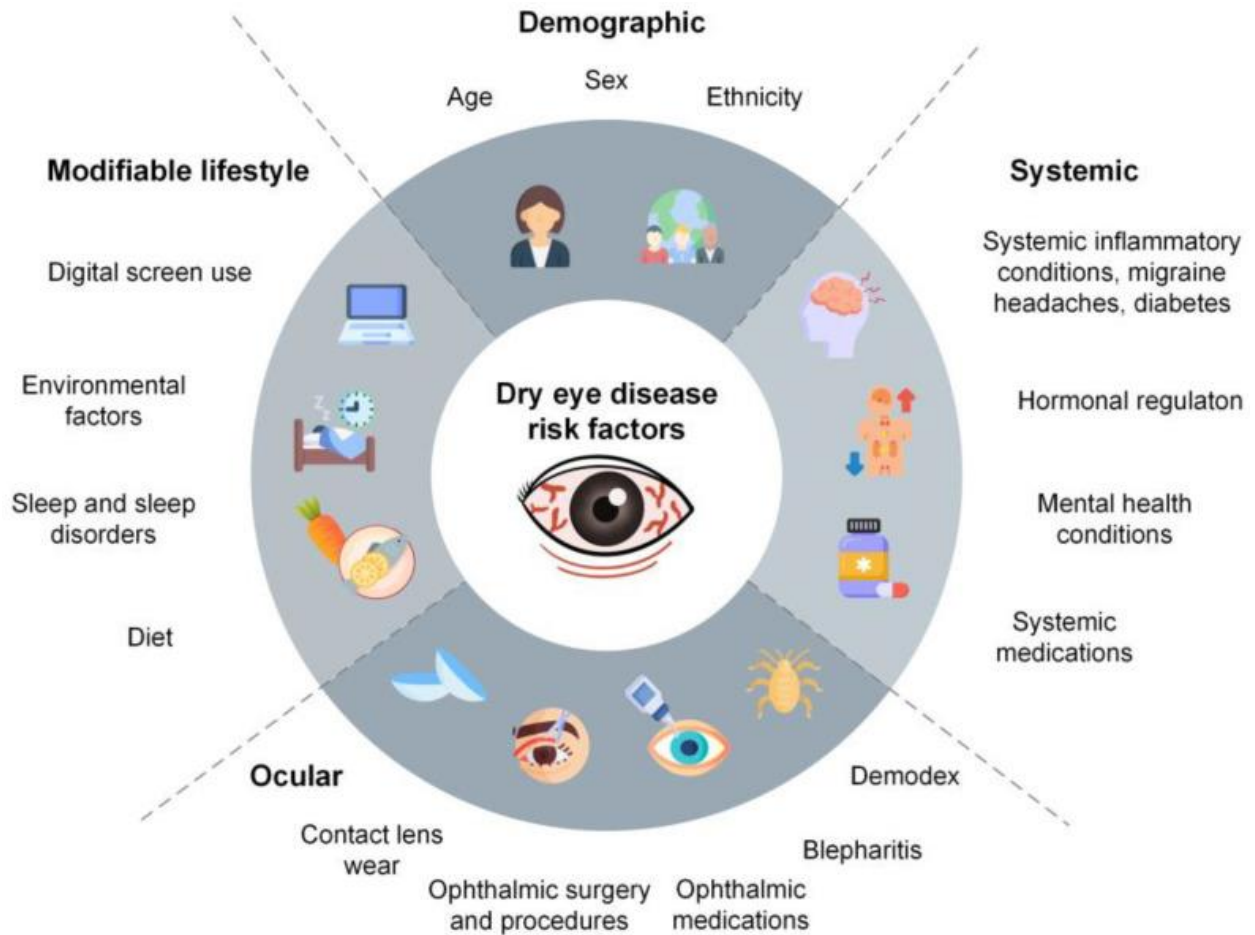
Demographic

Age

Sex

Ethnicity

Modifiable lifestyle

Digital screen use

Environmental factors

Sleep and sleep disorders

Diet

Systemic

Systemic inflammatory conditions, migraine headaches, diabetes

Hormonal regulaton

Mental health conditions

Systemic medications

Dry eye disease risk factors

Ocular

Contact lens wear

Ophthalmic surgery and procedures

Ophthalmic medications

Blepharitis

Demodex